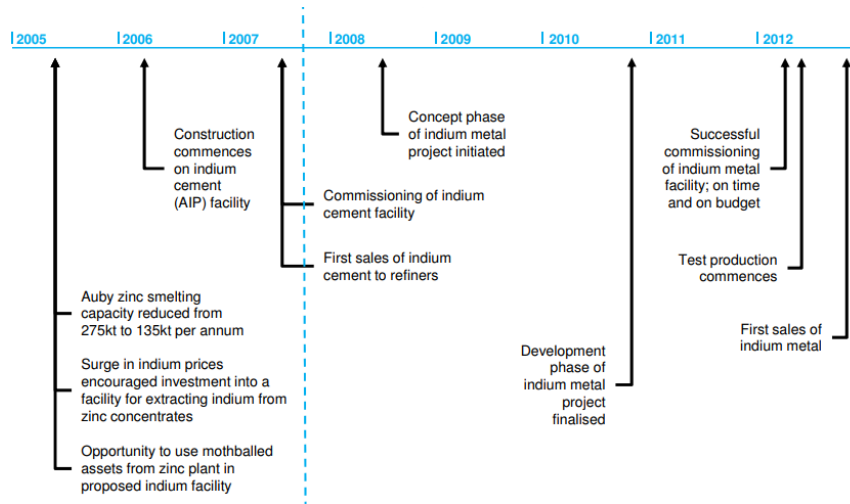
2005 2006 2007 2008 2009 2010 2011 2012

Construction commences on indium cement (AIP) facility

Commissioning of indium cement facility

First sales of indium cement to refiners

Concept phase of indium metal project initiated

Auby zinc smelting capacity reduced from 275kt to 135kt per annum

Surge in indium prices encouraged investment into a facility for extracting indium from zinc concentrates

Opportunity to use mothballed assets from zinc plant in proposed indium facility

Development phase of indium metal project finalised

Successful commissioning of indium metal facility; on time and on budget

Test production commences

First sales of indium metal